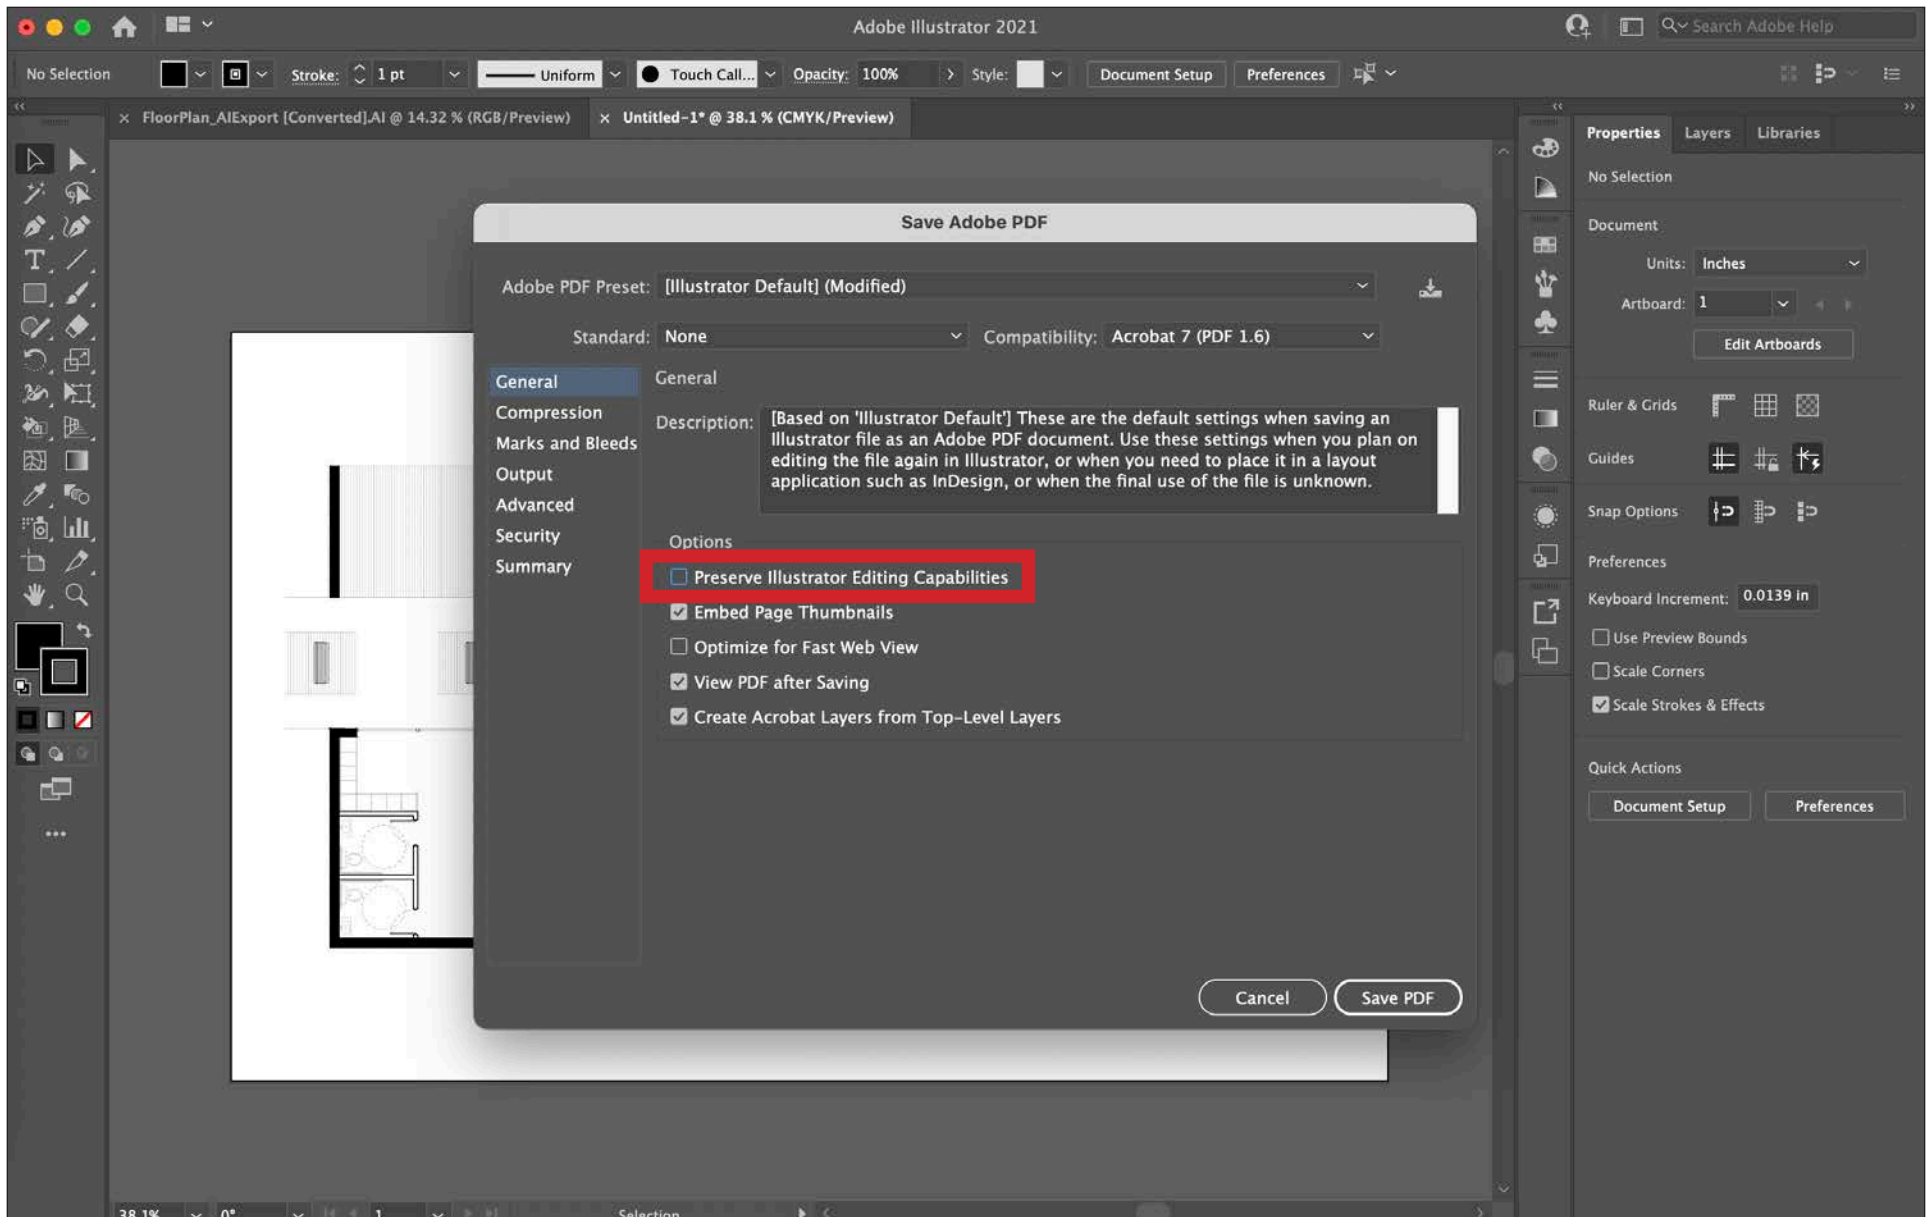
Adobe Illustrator 2021

Search Adobe Help

No Selection Stroke: 1 pt Uniform Touch Call... Opacity: 100% Style: Document Setup Preferences

FloorPlan_AIExport [Converted].AI @ 14.32 % (RGB/Preview)

Untitled-1* @ 38.1 % (CMYK/Preview)

Save Adobe PDF

Adobe PDF Preset: [Illustrator Default] (Modified)

Standard: None Compatibility: Acrobat 7 (PDF 1.6)

General
Compression
Marks and Bleeds
Output
Advanced
Security
Summary

General

Description: [Based on 'Illustrator Default'] These are the default settings when saving an Illustrator file as an Adobe PDF document. Use these settings when you plan on editing the file again in Illustrator, or when you need to place it in a layout application such as InDesign, or when the final use of the file is unknown.

Options
Preserve Illustrator Editing Capabilities
Embed Page Thumbnails
Optimize for Fast Web View
View PDF after Saving
Create Acrobat Layers from Top-Level Layers

Cancel Save PDF

Properties Layers Libraries

No Selection

Document

Units: Inches

Artboard: 1

Edit Artboards

Ruler & Grids

Guides

Snap Options

Preferences

Keyboard Increment: 0.0139 in

Use Preview Bounds

Scale Corners

Scale Strokes & Effects

Quick Actions

Document Setup Preferences

38.1% 0° 1 Selection